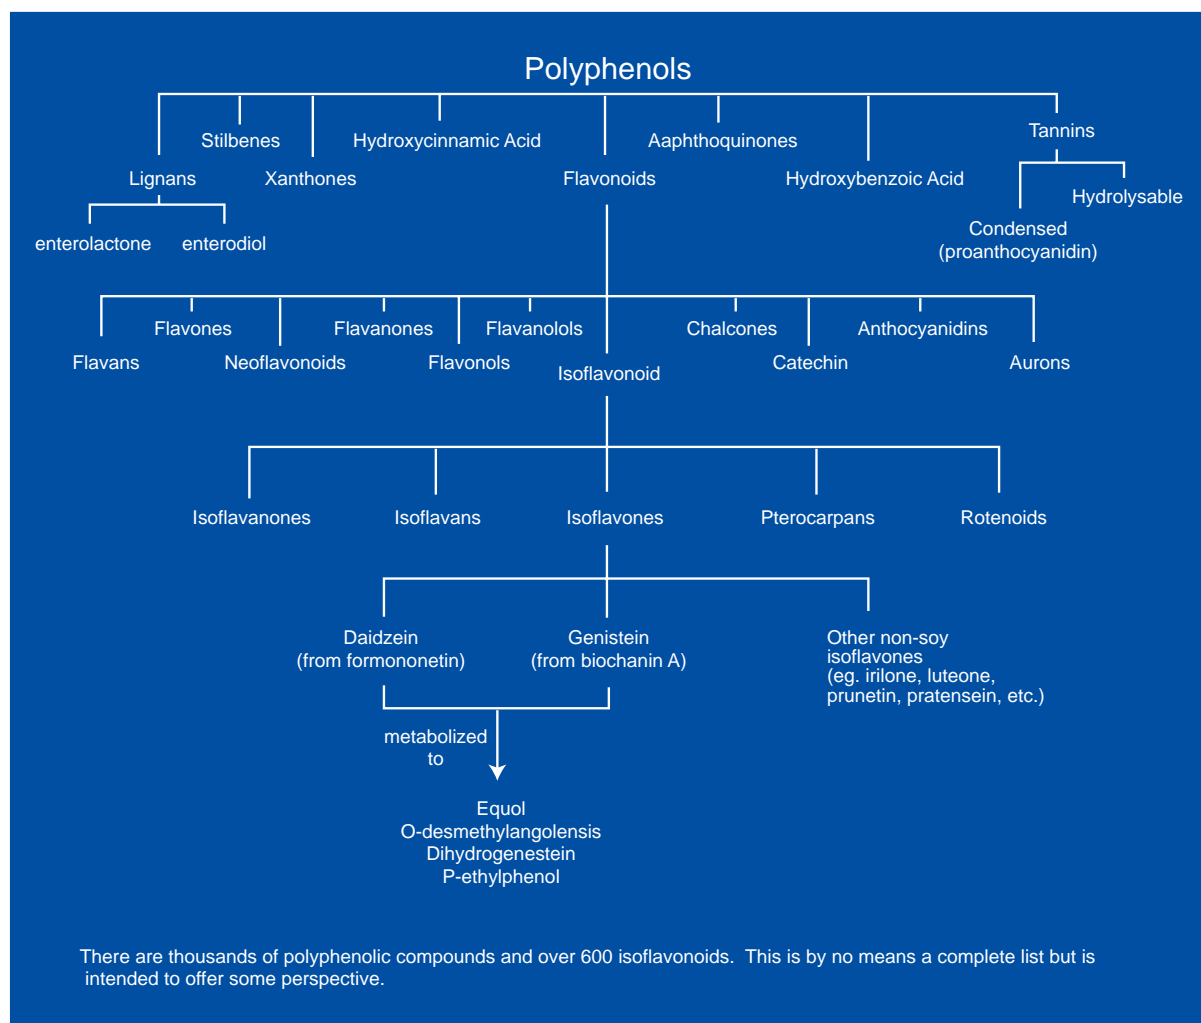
Polyphenols

Stilbenes

Hydroxycinnamic Acid

Aaphthoquinones

Tannins

Lignans

Xanthones

Flavonoids

Hydroxybenzoic Acid

Hydrolysable

Condensed (proanthocyanidin)

enterolactone

enterodiol

Flavones

Flavanones

Flavanolols

Chalcones

Anthocyanidins

Flavans

Neoflavonoids

Flavonols

Isoflavonoid

Catechin

Aurons

Isoflavanones

Isoflavans

Isoflavones

Pterocarpans

Rotenoids

Daidzein (from formononetin)

Genistein (from biochanin A)

Other non-soy isoflavones (eg. irilone, luteone, prunetin, pratensein, etc.)

metabolized to

Equol
O-desmethylangolensis
Dihydrogenestein
P-ethylphenol

There are thousands of polyphenolic compounds and over 600 isoflavonoids. This is by no means a complete list but is intended to offer some perspective.